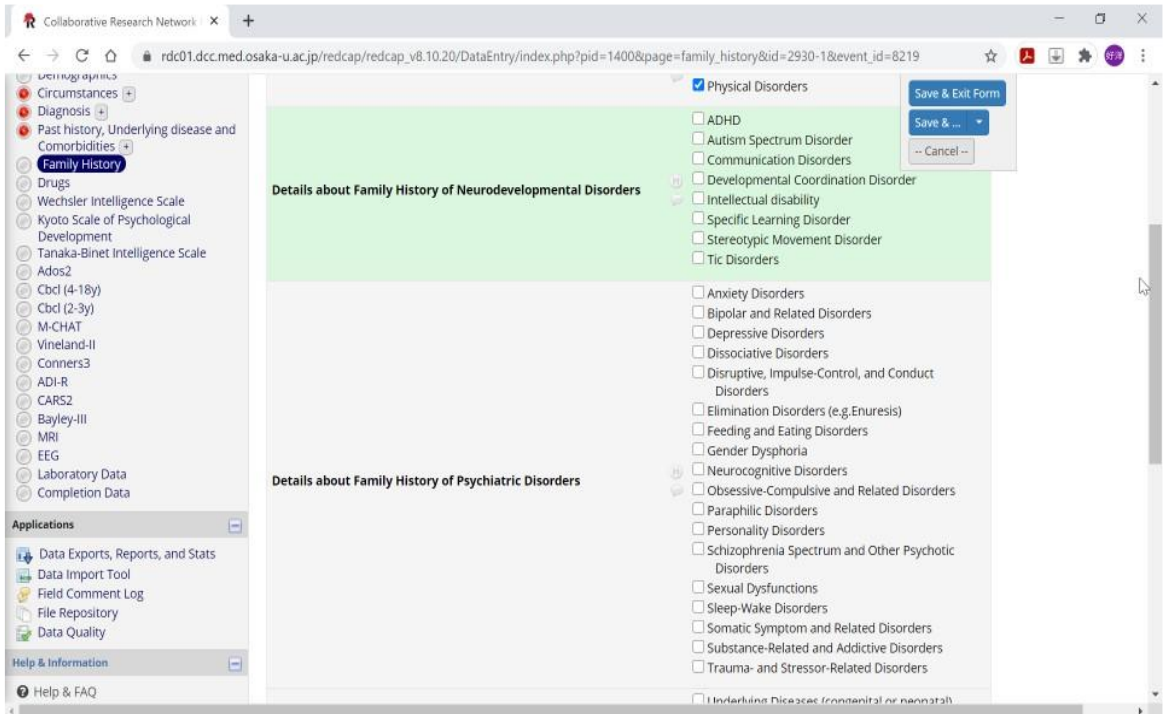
Collaborative Research Network ×

rdc01.dcc.med.osaka-u.ac.jp/redcap/redcap_v8.10.20/DataEntry/index.php?pid=1400&page=family_history&id=2930-1&event_id=8219

Demographics
Circumstances +
Diagnosis +
Past history, Underlying disease and Comorbidities +
Family History
Drugs
Wechsler Intelligence Scale
Kyoto Scale of Psychological Development
Tanaka-Binet Intelligence Scale
Ados2
Cbcl (4-18y)
Cbcl (2-3y)
M-CHAT
Vineland-II
Conners3
ADI-R
CARS2
Bayley-III
MRI
EEG
Laboratory Data
Completion Data

Applications
Data Exports, Reports, and Stats
Data Import Tool
Field Comment Log
File Repository
Data Quality

Help & Information
Help & FAQ

Physical Disorders

Save & Exit Form
Save & ...
-- Cancel --

Details about Family History of Neurodevelopmental Disorders
ADHD
Autism Spectrum Disorder
Communication Disorders
Developmental Coordination Disorder
Intellectual disability
Specific Learning Disorder
Stereotypic Movement Disorder
Tic Disorders

Details about Family History of Psychiatric Disorders
Anxiety Disorders
Bipolar and Related Disorders
Depressive Disorders
Dissociative Disorders
Disruptive, Impulse-Control, and Conduct Disorders
Elimination Disorders (e.g.Enuresis)
Feeding and Eating Disorders
Gender Dysphoria
Neurocognitive Disorders
Obsessive-Compulsive and Related Disorders
Paraphilic Disorders
Personality Disorders
Schizophrenia Spectrum and Other Psychotic Disorders
Sexual Dysfunctions
Sleep-Wake Disorders
Somatic Symptom and Related Disorders
Substance-Related and Addictive Disorders
Trauma- and Stressor-Related Disorders

Underlying Diseases (congenital or neonatal)